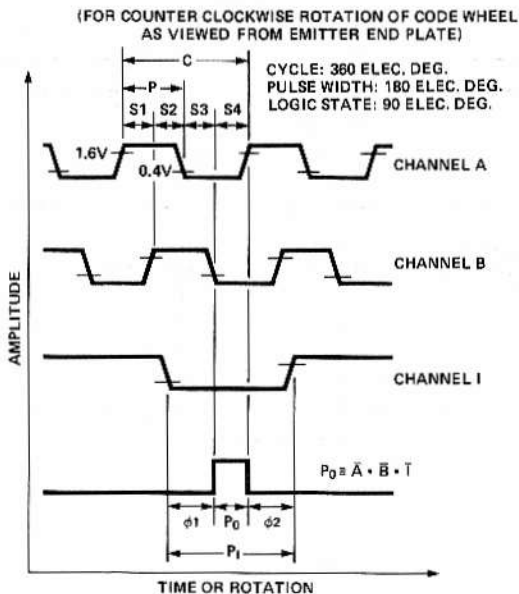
(FOR COUNTER CLOCKWISE ROTATION OF CODE WHEEL AS VIEWED FROM EMITTER END PLATE)

C

P

S1 S2 S3 S4

CYCLE: 360 ELEC. DEG.
PULSE WIDTH: 180 ELEC. DEG.
LOGIC STATE: 90 ELEC. DEG.

1.6V

0.4V

CHANNEL A

CHANNEL B

AMPLITUDE

CHANNEL I

$P_0 = \bar{A} \cdot \bar{B} \cdot \bar{I}$

$\phi 1$ $P_0$ $\phi 2$

$P_I$

TIME OR ROTATION